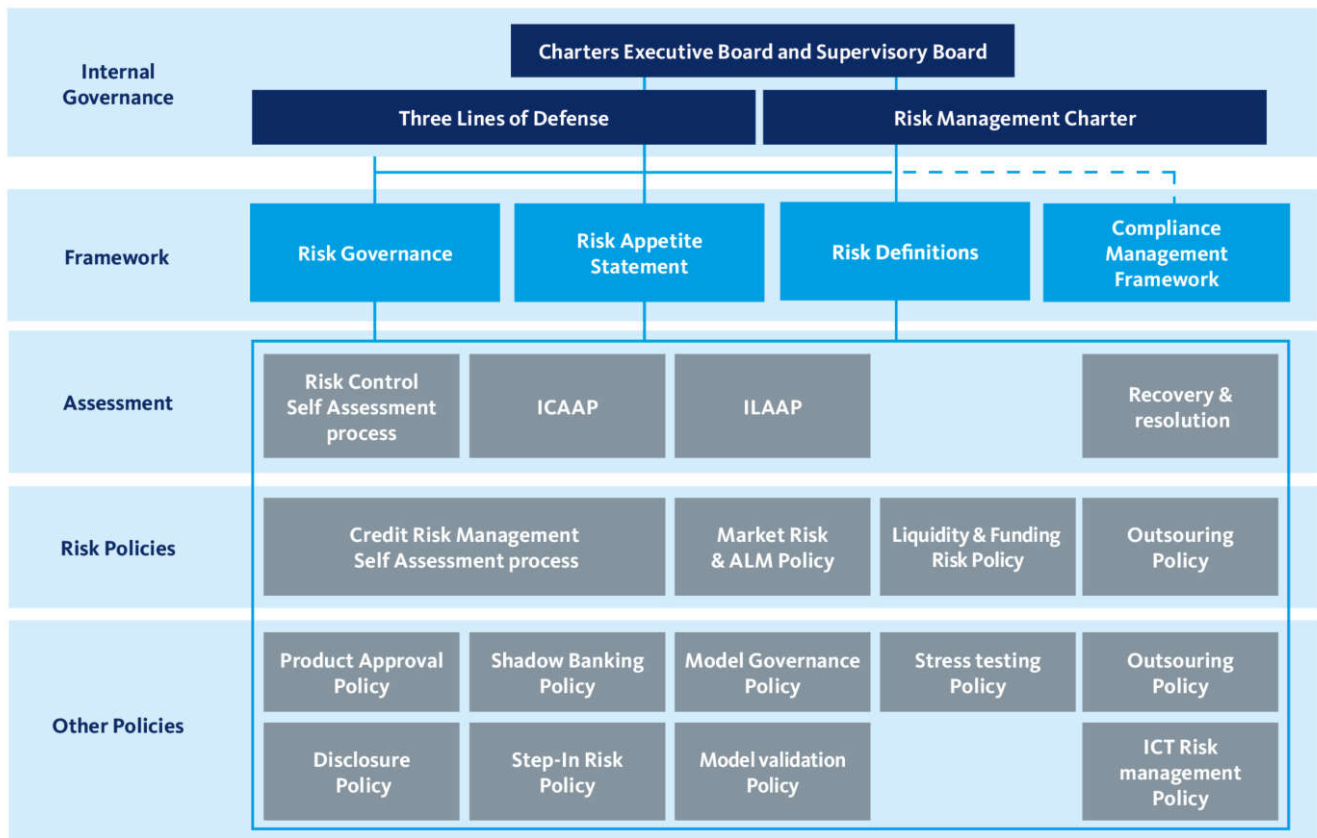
Internal Governance

Charters Executive Board and Supervisory Board

Three Lines of Defense

Risk Management Charter

Framework

Risk Governance

Risk Appetite Statement

Risk Definitions

Compliance Management Framework

Assessment

Risk Control Self Assessment process

ICAAP

ILAAP

Recovery & resolution

Risk Policies

Credit Risk Management Self Assessment process

Market Risk & ALM Policy

Liquidity & Funding Risk Policy

Outsouring Policy

Other Policies

Product Approval Policy

Shadow Banking Policy

Model Governance Policy

Stress testing Policy

Outsouring Policy

Disclosure Policy

Step-In Risk Policy

Model validation Policy

ICT Risk management Policy